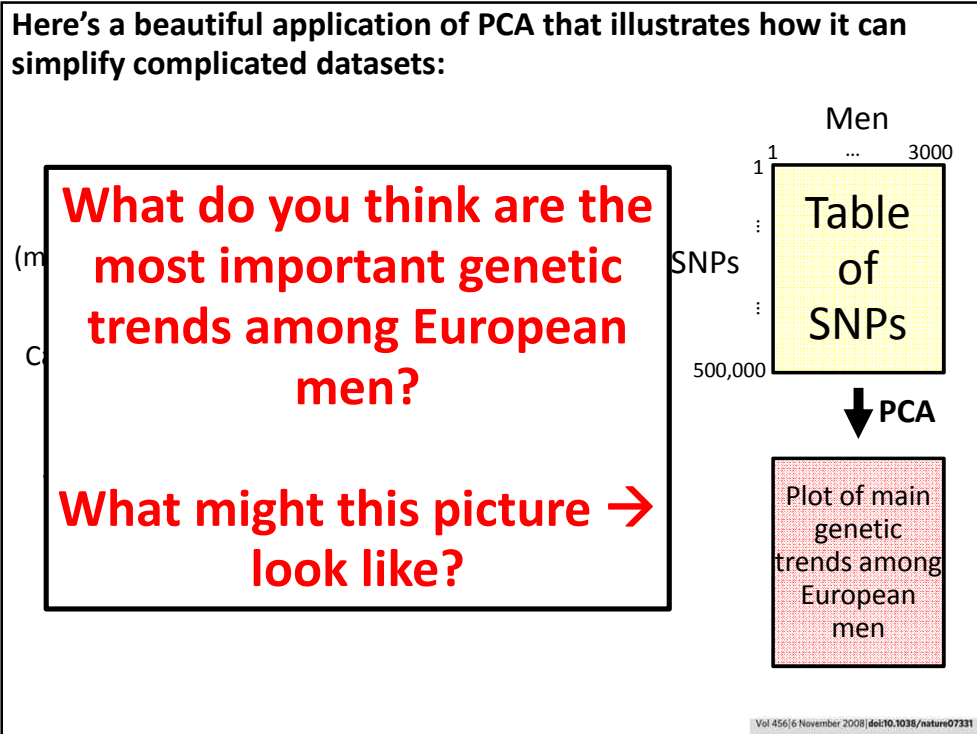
Here's a beautiful application of PCA that illustrates how it can simplify complicated datasets:

(m

SNPs

C

What do you think are the most important genetic trends among European men?

What might this picture → look like?

Men

1 … 3000

1

⋮

⋮

500,000

Table of SNPs

PCA

Plot of main genetic trends among European men

Vol 456|6 November 2008|doi:10.1038/nature07331